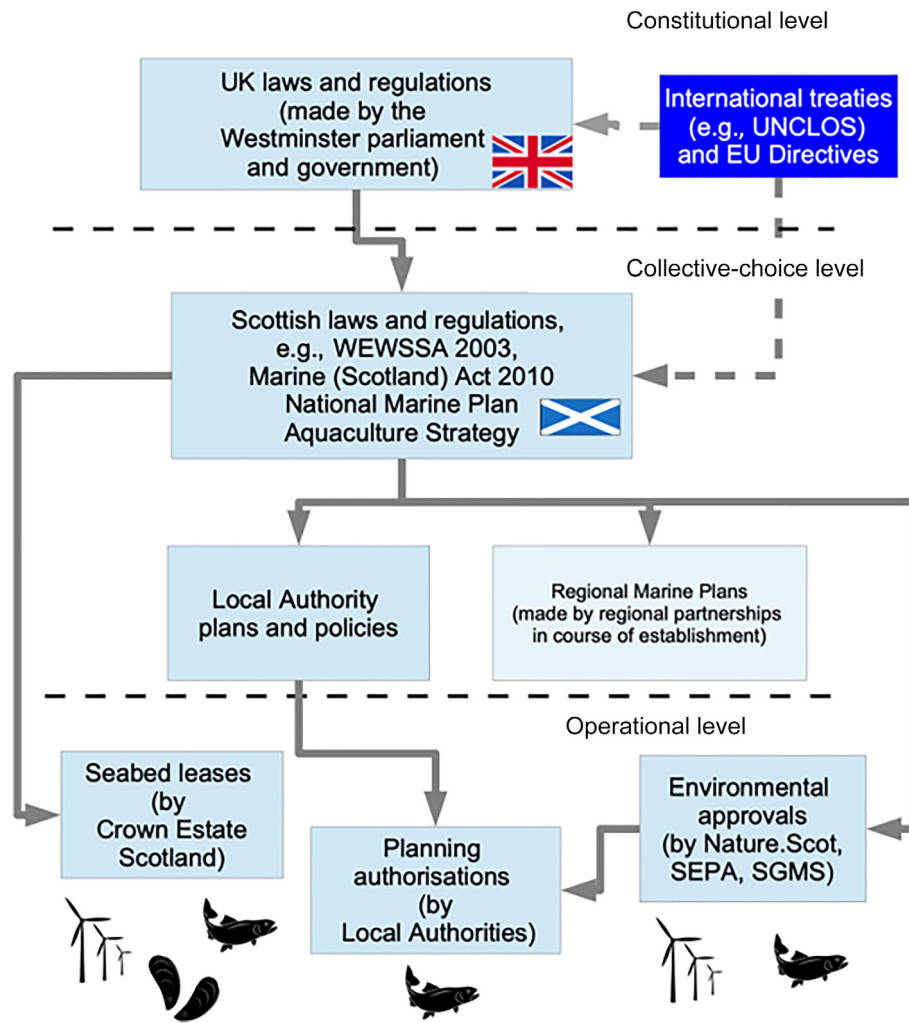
Constitutional level

UK laws and regulations (made by the Westminster parliament and government)

International treaties (e.g., UNCLOS) and EU Directives

Collective-choice level

Scottish laws and regulations, e.g., WEWSSA 2003, Marine (Scotland) Act 2010 National Marine Plan Aquaculture Strategy

Local Authority plans and policies

Regional Marine Plans (made by regional partnerships in course of establishment)

Operational level

Seabed leases (by Crown Estate Scotland)

Planning authorisations (by Local Authorities)

Environmental approvals (by Nature.Scot, SEPA, SGMS)